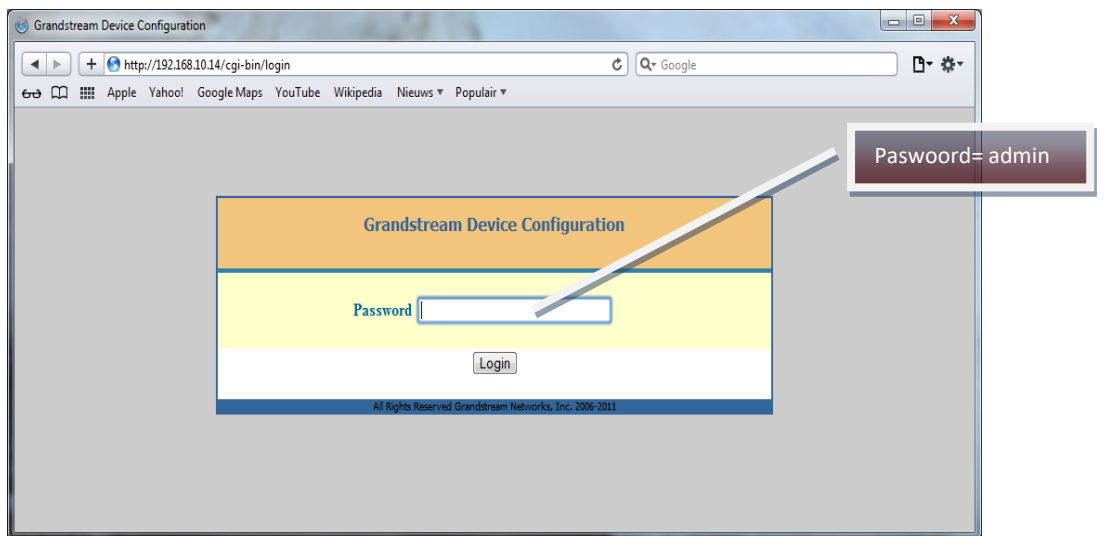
Grandstream Device Configuration

http://192.168.10.14/cgi-bin/login

Google

Apple Yahoo! Google Maps YouTube Wikipedia Nieuws ▼ Populair ▼

Paswoord= admin

Grandstream Device Configuration

Password

Login

All Rights Reserved Grandstream Networks, Inc. 2006-2011